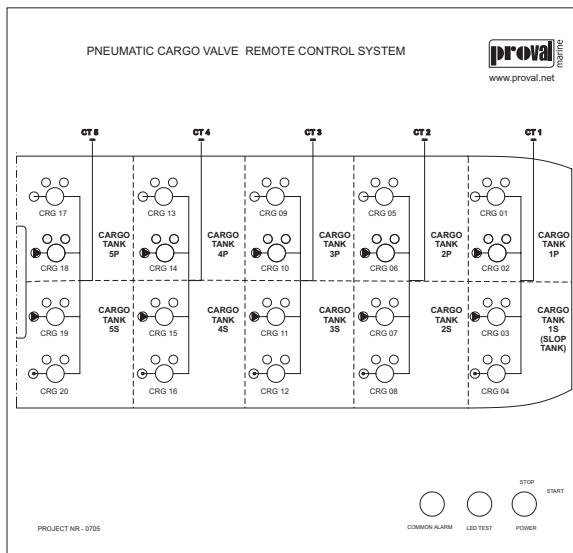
PNEUMATIC CARGO VALVE REMOTE CONTROL SYSTEM

proval marine
www.proval.net

CT 5
CT 4
CT 3
CT 2
CT 1

CRG 17
CRG 18
CARGO TANK 5P
CRG 13
CRG 14
CARGO TANK 4P
CRG 09
CRG 10
CARGO TANK 3P
CRG 05
CRG 06
CARGO TANK 2P
CRG 01
CRG 02
CARGO TANK 1P

CRG 19
CRG 20
CARGO TANK 5S
CRG 15
CRG 16
CARGO TANK 4S
CRG 11
CRG 12
CARGO TANK 3S
CRG 07
CRG 08
CARGO TANK 2S
CRG 03
CRG 04
CARGO TANK 1S (SLOP TANK)

STOP
START

PROJECT NR - 0705

COMMON ALARM
LED TEST
POWER